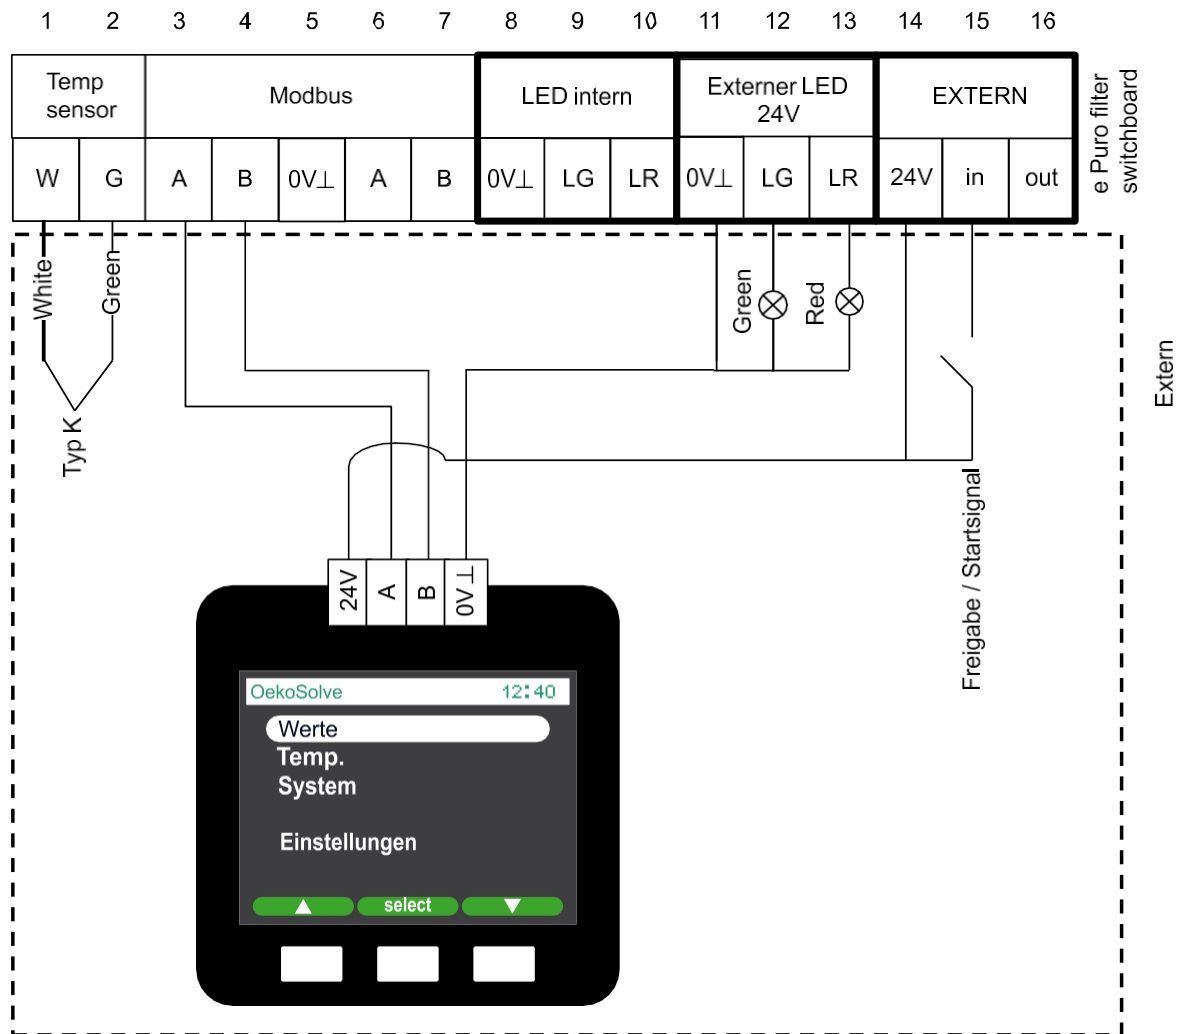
1 2 3 4 5 6 7 8 9 10 11 12 13 14 15 16

| Temp sensor | | Modbus | | | | | LED intern | | | Externer LED 24V | | | EXTERN | | |
|---|---|---|---|---|---|---|---|---|---|---|---|---|---|---|---|
| W | G | A | B | 0V⊥ | A | B | 0V⊥ | LG | LR | 0V⊥ | LG | LR | 24V | in | out |

e Puro filter switchboard

White
Green
Typ K

Green
Red

Extern

Freigabe / Startsignal

24V A B 0V⊥

OekoSolve 12:40
Werte
Temp.
System
Einstellungen
▲ select ▼